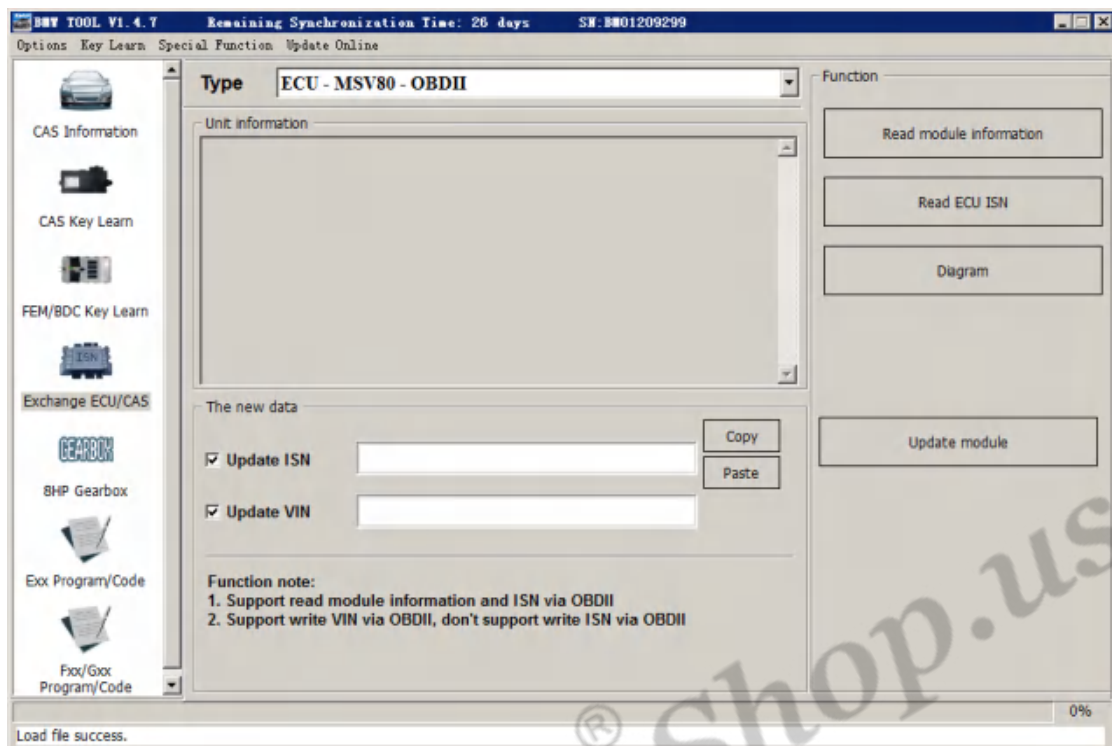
BMW TOOL V1.4.7 Remaining Synchronization Time: 26 days SN:BM01209299

Options Key Learn Special Function Update Online

CAS Information

CAS Key Learn

FEM/BDC Key Learn

ISN

Exchange ECU/CAS

GEARBOX

8HP Gearbox

Exx Program/Code

Fxx/Gxx Program/Code

Type ECU - MSV80 - OBDII

Unit information

The new data

☑ Update ISN

Copy

Paste

☑ Update VIN

Function note:
1. Support read module information and ISN via OBDII
2. Support write VIN via OBDII, don't support write ISN via OBDII

Function

Read module information

Read ECU ISN

Diagram

Update module

0%

Load file success.

® Shop.us